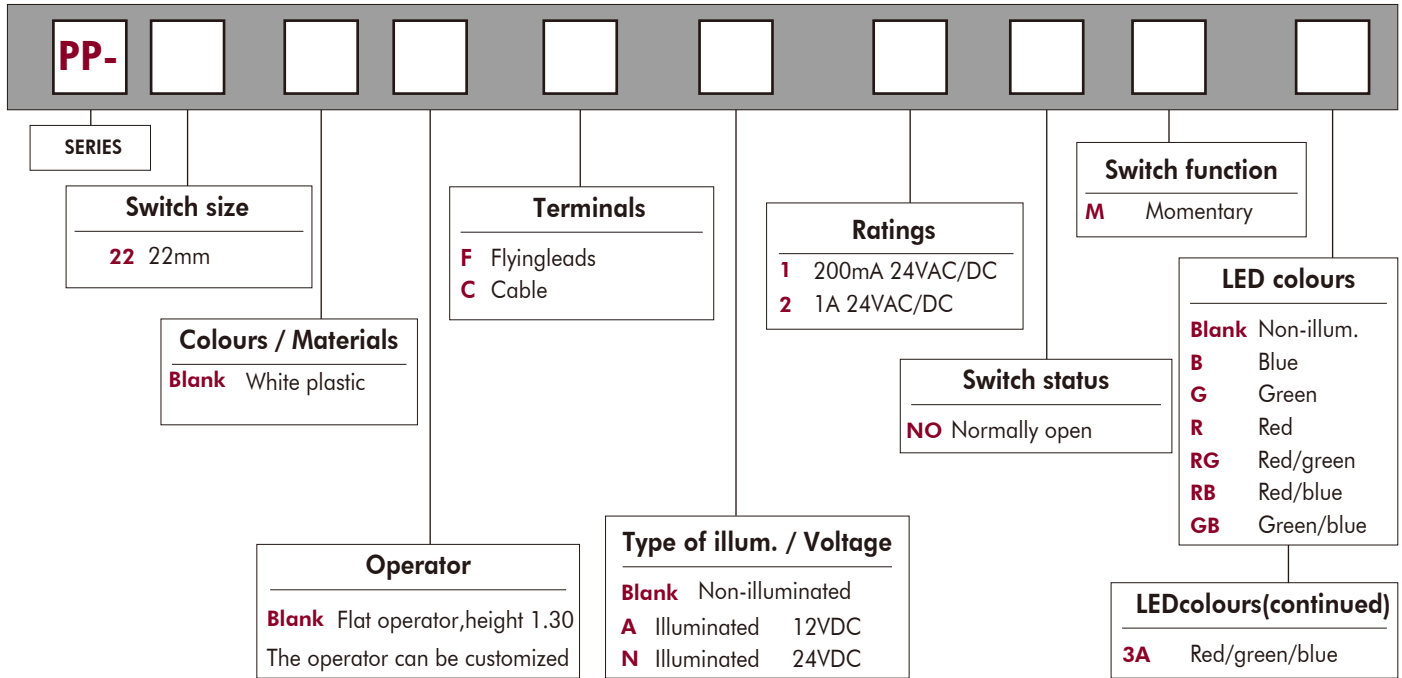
PP-

SERIES

Switch size
22 22mm

Colours / Materials
Blank White plastic

Operator
Blank Flat operator,height 1.30
The operator can be customized

Terminals
F Flyingleads
C Cable

Type of illum. / Voltage
Blank Non-illuminated
A Illuminated 12VDC
N Illuminated 24VDC

Ratings
1 200mA 24VAC/DC
2 1A 24VAC/DC

Switch status
NO Normally open

Switch function
M Momentary

LED colours
Blank Non-illum.
B Blue
G Green
R Red
RG Red/green
RB Red/blue
GB Green/blue

LEDcolours(continued)
3A Red/green/blue